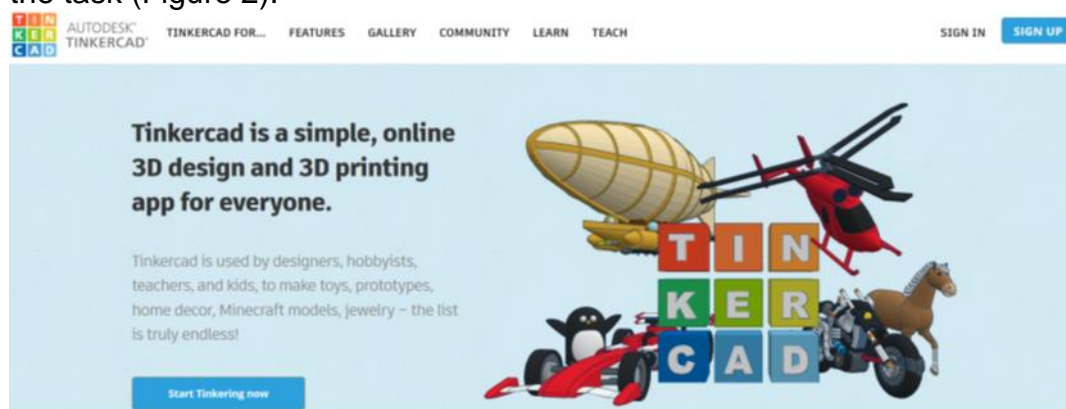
the task (Figure 2).

TIN KER CAD AUTODESK® TINKERCAD® TINKERCAD FOR... FEATURES GALLERY COMMUNITY LEARN TEACH SIGN IN SIGN UP

Tinkercad is a simple, online 3D design and 3D printing app for everyone.

Tinkercad is used by designers, hobbyists, teachers, and kids, to make toys, prototypes, home decor, Minecraft models, jewelry – the list is truly endless!

Start Tinkering now

TIN KER CAD